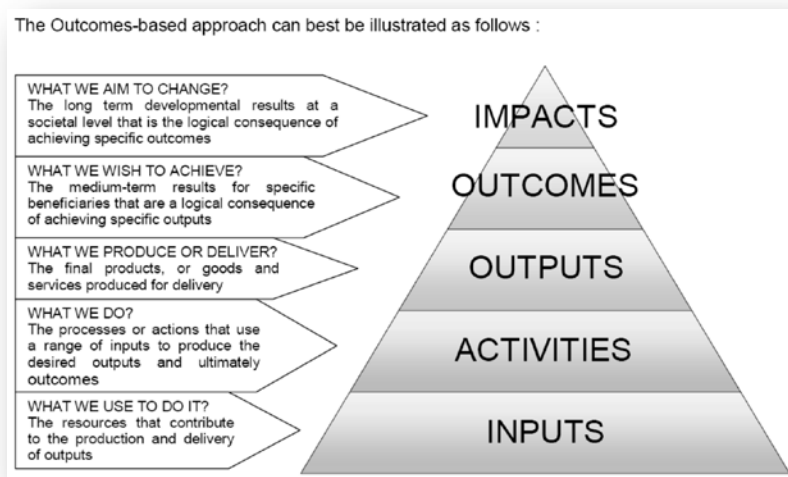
The Outcomes-based approach can best be illustrated as follows :

WHAT WE AIM TO CHANGE?
The long term developmental results at a societal level that is the logical consequence of achieving specific outcomes

WHAT WE WISH TO ACHIEVE?
The medium-term results for specific beneficiaries that are a logical consequence of achieving specific outputs

WHAT WE PRODUCE OR DELIVER?
The final products, or goods and services produced for delivery

WHAT WE DO?
The processes or actions that use a range of inputs to produce the desired outputs and ultimately outcomes

WHAT WE USE TO DO IT?
The resources that contribute to the production and delivery of outputs

IMPACTS

OUTCOMES

OUTPUTS

ACTIVITIES

INPUTS